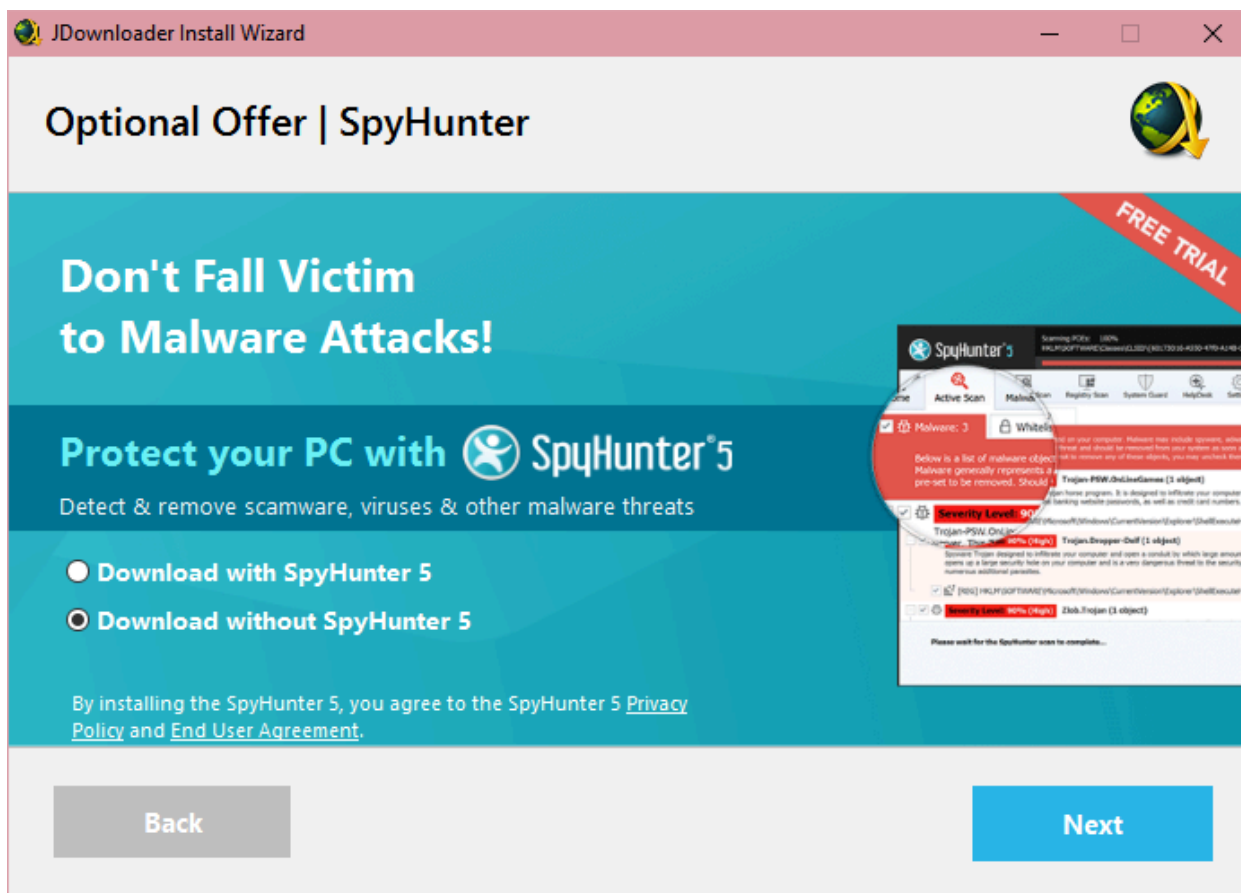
JDownloader Install Wizard

Optional Offer | SpyHunter

FREE TRIAL

Don't Fall Victim to Malware Attacks!

Protect your PC with SpyHunter 5

Detect & remove scamware, viruses & other malware threats

Download with SpyHunter 5

Download without SpyHunter 5

By installing the SpyHunter 5, you agree to the SpyHunter 5 Privacy Policy and End User Agreement.

SpyHunter 5

Active Scan

Registry Scan

System Guard

HelpDesk

Malware: 3

Whitelist

Trojan-PSW.OnLineGames (1 object)

Severity Level: 90% (High)

Trojan.Dropper-Delf (1 object)

Severity Level: 90% (High)

Zlob.Trojan (1 object)

Please wait for the SpyHunter scan to complete...

Back

Next